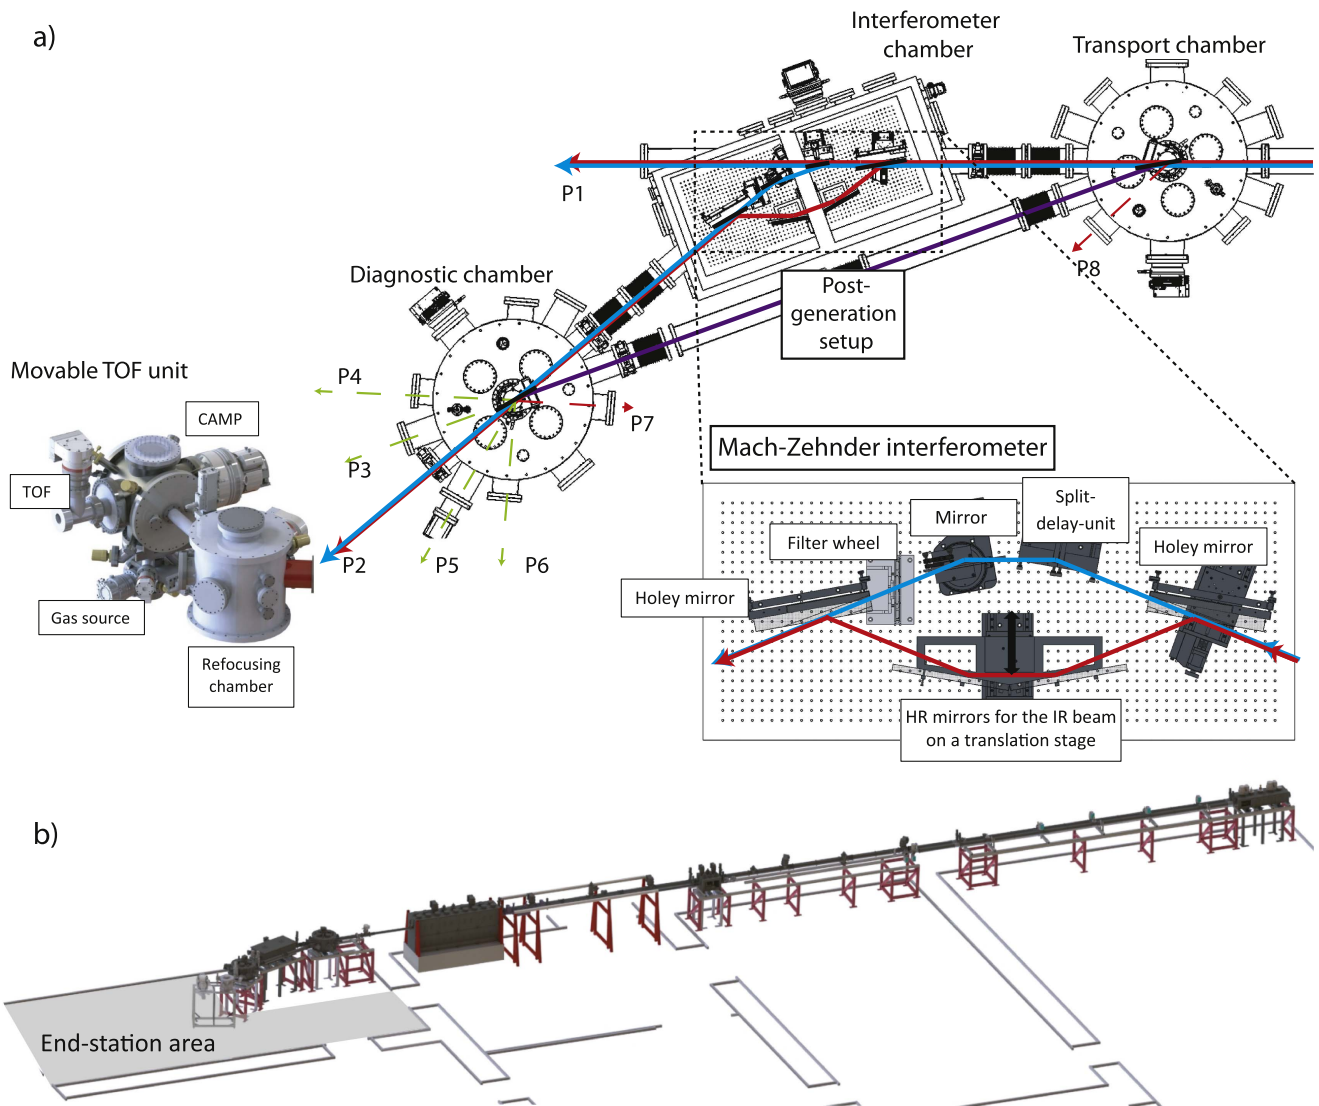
a)

Interferometer chamber

Transport chamber

P1

P8

Diagnostic chamber

Post-generation setup

Movable TOF unit

P4

P7

CAMP

Mach-Zehnder interferometer

P3

TOF

Split-delay-unit

Mirror

Filter wheel

Holey mirror

P2

P5

P6

Holey mirror

Gas source

Refocusing chamber

HR mirrors for the IR beam on a translation stage

b)

End-station area